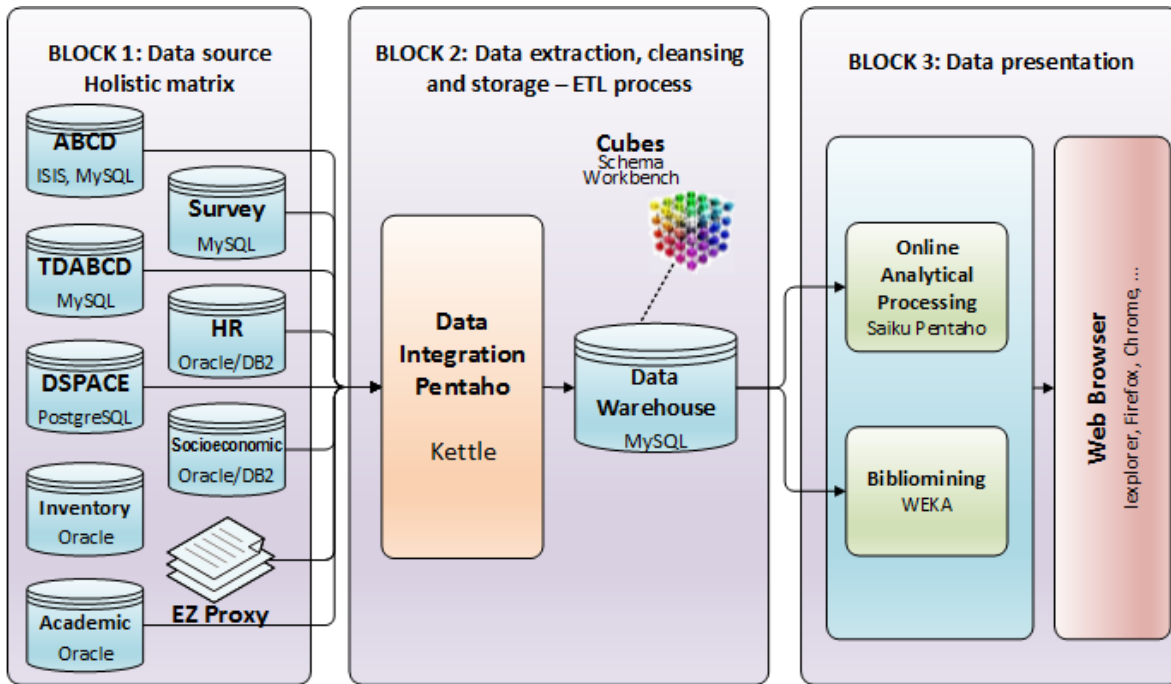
BLOCK 1: Data source Holistic matrix

ABCD
ISIS, MySQL

Survey
MySQL

TDABCD
MySQL

HR
Oracle/DB2

DSPACE
PostgreSQL

Socioeconomic
Oracle/DB2

Inventory
Oracle

EZ Proxy

Academic
Oracle

BLOCK 2: Data extraction, cleansing and storage – ETL process

Cubes
Schema
Workbench

Data Integration Pentaho

Kettle

Data Warehouse
MySQL

BLOCK 3: Data presentation

Online Analytical Processing
Saiku Pentaho

Bibliomining
WEKA

Web Browser
Iexplorer, Firefox, Chrome, ...